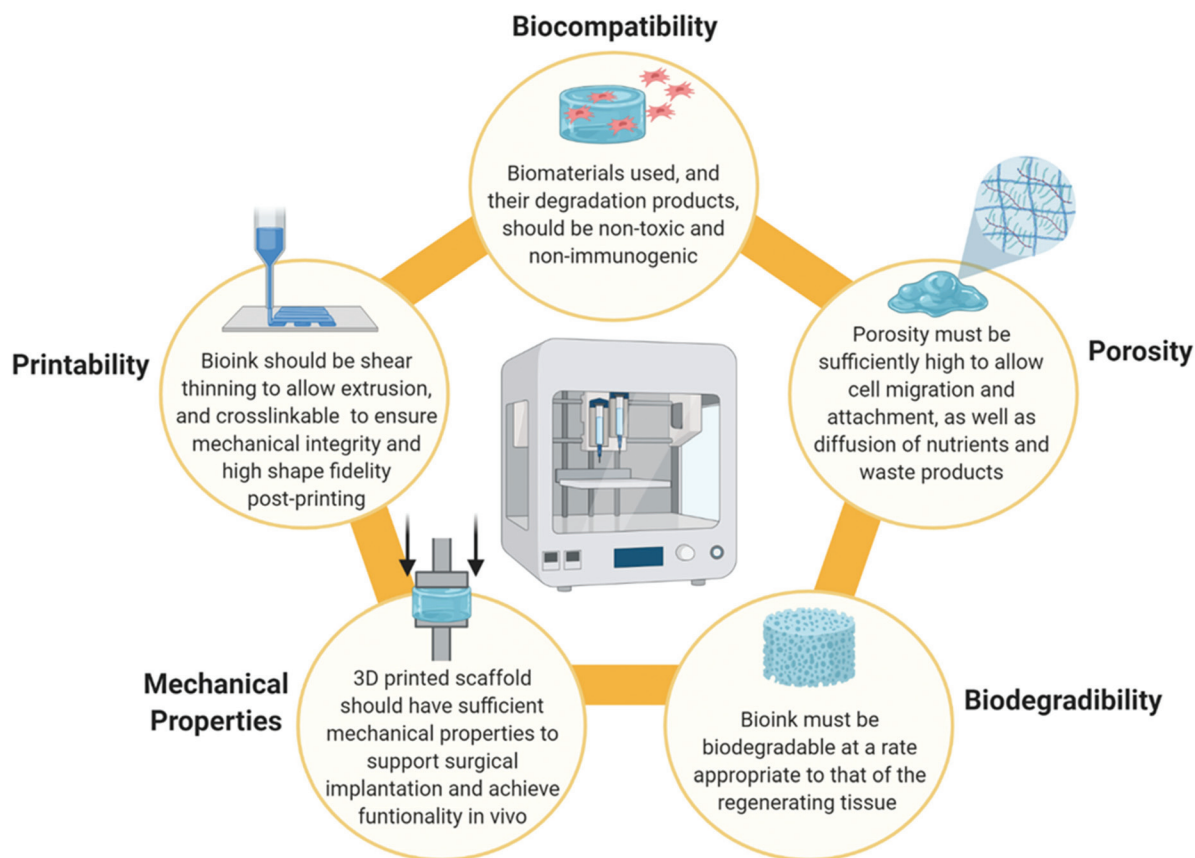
Biocompatibility

Biomaterials used, and their degradation products, should be non-toxic and non-immunogenic

Printability

Bioink should be shear thinning to allow extrusion, and crosslinkable to ensure mechanical integrity and high shape fidelity post-printing

Porosity

Porosity must be sufficiently high to allow cell migration and attachment, as well as diffusion of nutrients and waste products

Mechanical Properties

3D printed scaffold should have sufficient mechanical properties to support surgical implantation and achieve funtionality in vivo

Biodegradibility

Bioink must be biodegradable at a rate appropriate to that of the regenerating tissue